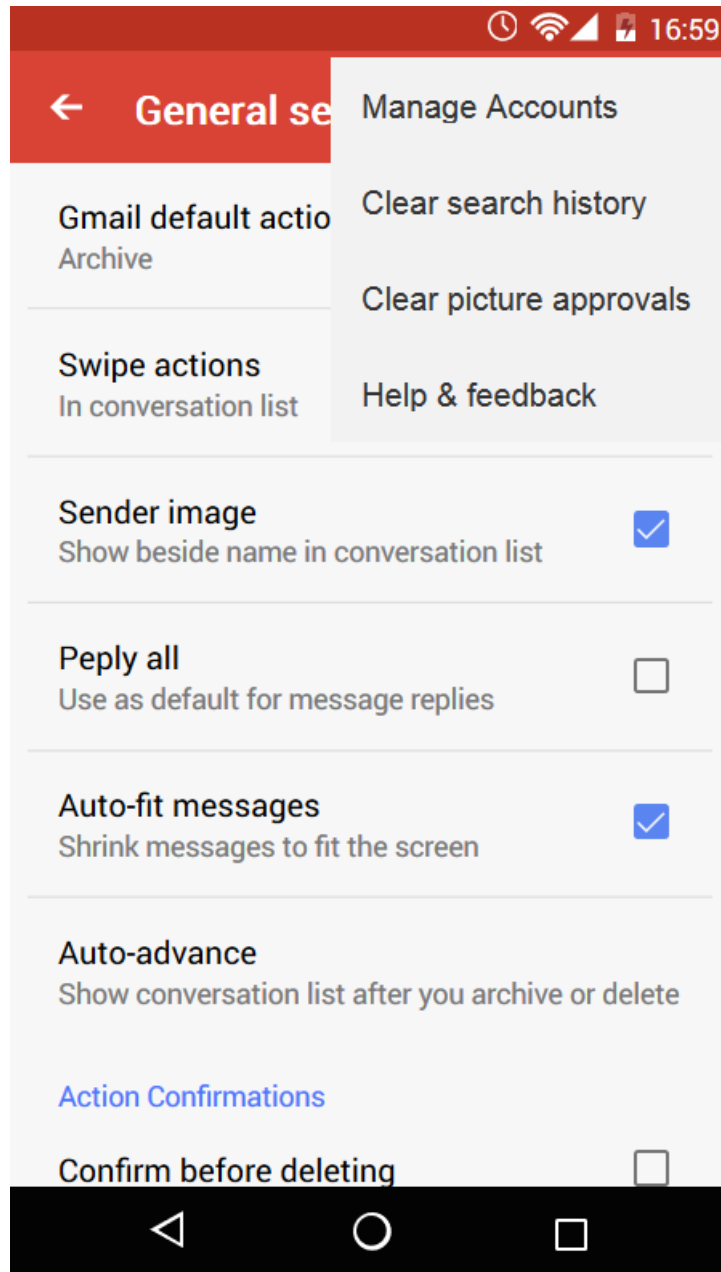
16:59

General se

Manage Accounts

Clear search history

Clear picture approvals

Help & feedback

Gmail default actio
Archive

Swipe actions
In conversation list

Sender image
Show beside name in conversation list

Peply all
Use as default for message replies

Auto-fit messages
Shrink messages to fit the screen

Auto-advance
Show conversation list after you archive or delete

Action Confirmations

Confirm before deleting